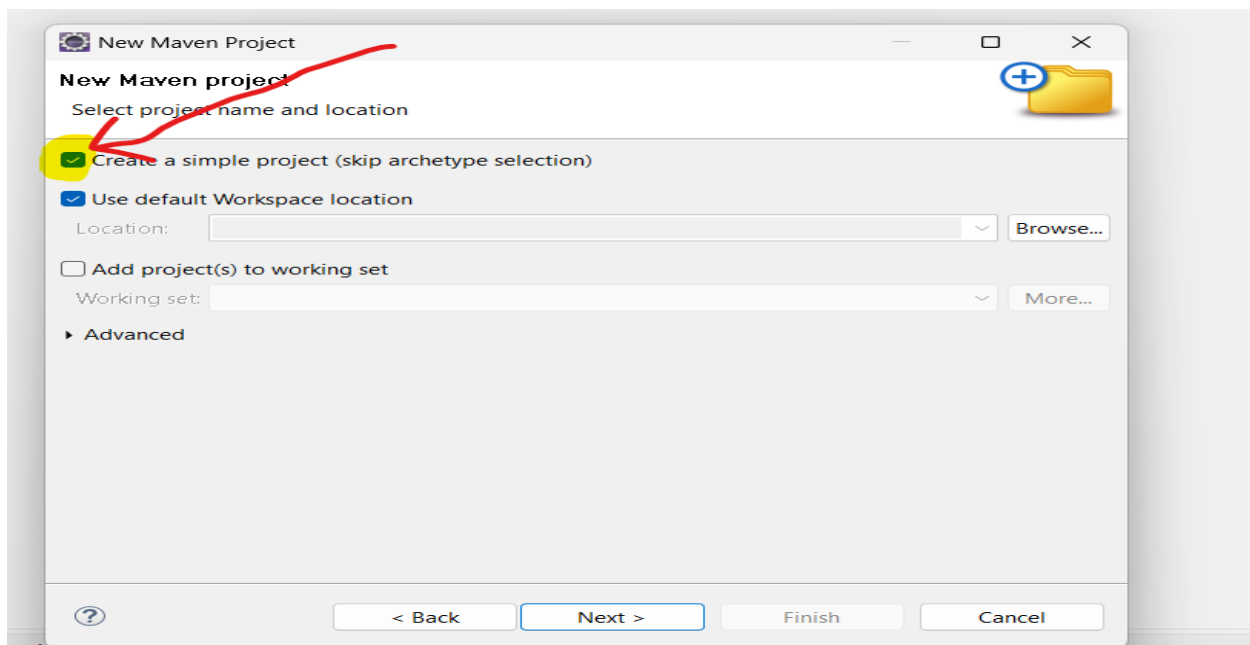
New Maven Project

New Maven project

Select project name and location

Create a simple project (skip archetype selection)

Use default Workspace location

Location:

Browse...

Add project(s) to working set

Working set:

More...

Advanced

?

< Back

Next >

Finish

Cancel